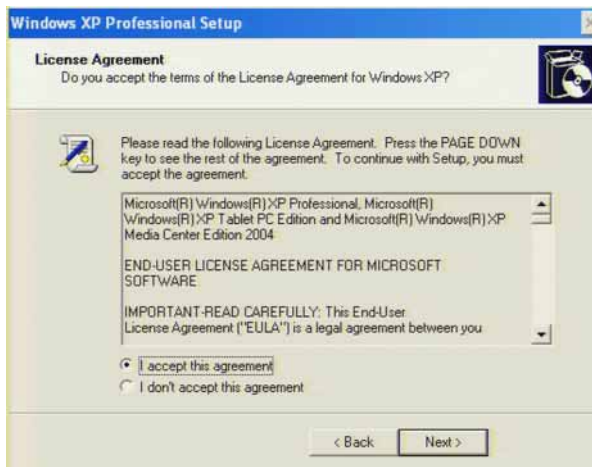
Windows XP Professional Setup

License Agreement
Do you accept the terms of the License Agreement for Windows XP?

Please read the following License Agreement. Press the PAGE DOWN key to see the rest of the agreement. To continue with Setup, you must accept the agreement.

Microsoft(R) Windows(R) XP Professional, Microsoft(R) Windows(R) XP Tablet PC Edition and Microsoft(R) Windows(R) XP Media Center Edition 2004

END-USER LICENSE AGREEMENT FOR MICROSOFT SOFTWARE

IMPORTANT-READ CAREFULLY: This End-User License Agreement ("EULA") is a legal agreement between you

I accept this agreement
I don't accept this agreement

< Back
Next >